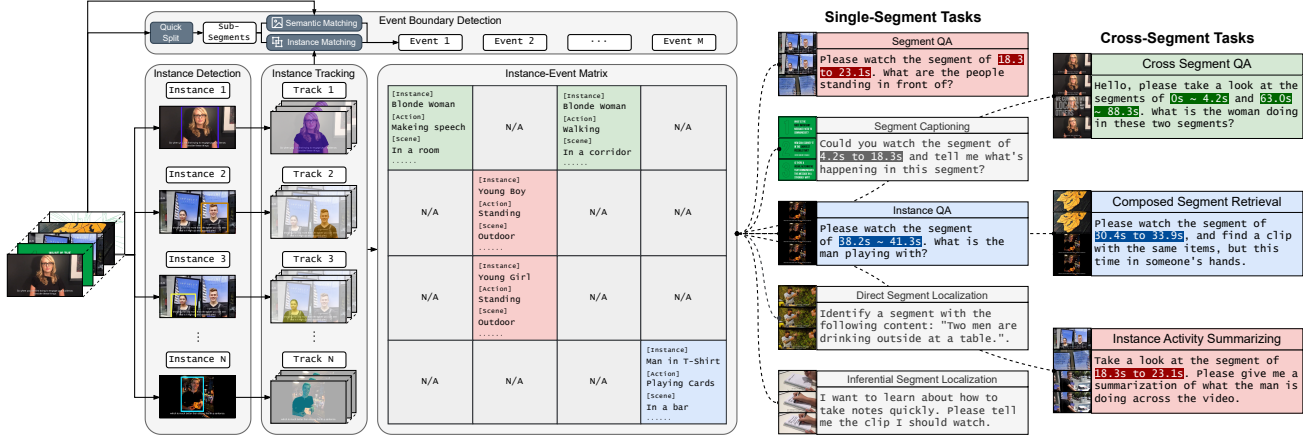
Event Boundary Detection

Quick Split

Sub-Segments

Semantic Matching

Instance Matching

Event 1

Event 2

···

Event M

Instance Detection

Instance 1

Instance 2

Instance 3

⋮

Instance N

Instance Tracking

Track 1

Track 2

Track 3

⋮

Track N

Instance-Event Matrix

| | | | |
|---|---|---|---|
| [Instance] Blonde Woman [Action] Makeing speech [Scene] In a room ...... | N/A | [Instance] Blonde Woman [Action] Walking [Scene] In a corridor ...... | N/A |
| N/A | [Instance] Young Boy [Action] Standing [Scene] Outdoor ...... | N/A | N/A |
| N/A | [Instance] Young Girl [Action] Standing [Scene] Outdoor ...... | N/A | N/A |
| N/A | N/A | N/A | [Instance] Man in T-Shirt [Action] Playing Cards [Scene] In a bar ...... |

Single-Segment Tasks

Segment QA

Please watch the segment of 18.3 to 23.1s. what are the people standing in front of?

Segment Captioning

Could you watch the segment of 4.2s to 18.3s and tell me what's happening in this segment?

Instance QA

Please watch the segment of 38.2s ~ 41.3s. what is the man playing with?

Direct Segment Localization

Identify a segment with the following content: "Two men are drinking outside at a table.".

Inferential Segment Localization

I want to learn about how to take notes quickly. Please tell me the clip I should watch.

Cross-Segment Tasks

Cross Segment QA

Hello, please take a look at the segments of 0s ~ 4.2s and 63.0s ~ 88.3s. What is the woman doing in these two segments?

Composed Segment Retrieval

Please watch the segment of 30.4s to 33.9s, and find a clip with the same items, but this time in someone's hands.

Instance Activity Summarizing

Take a look at the segment of 18.3s to 23.1s. Please give me a summarization of what the man is doing across the video.